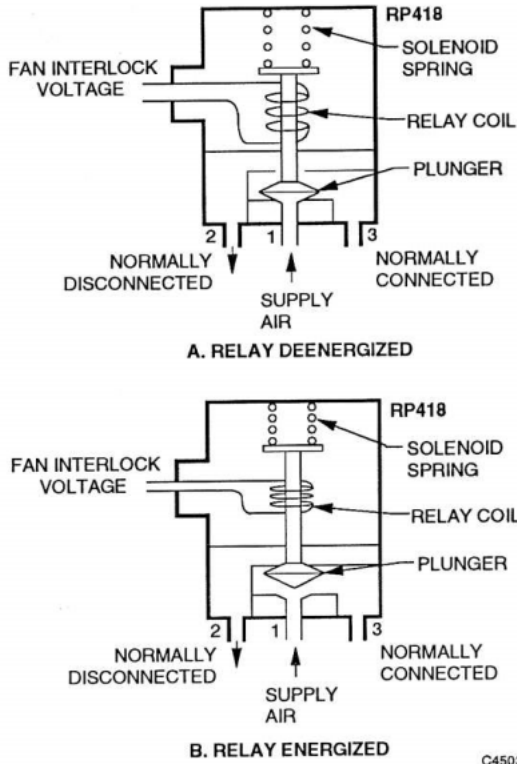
RP418

SOLENOID SPRING

FAN INTERLOCK VOLTAGE

RELAY COIL

PLUNGER

2

1

3

NORMALLY DISCONNECTED

NORMALLY CONNECTED

SUPPLY AIR

A. RELAY DEENERGIZED

RP418

SOLENOID SPRING

FAN INTERLOCK VOLTAGE

RELAY COIL

PLUNGER

2

1

3

NORMALLY DISCONNECTED

NORMALLY CONNECTED

SUPPLY AIR

B. RELAY ENERGIZED

C450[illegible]